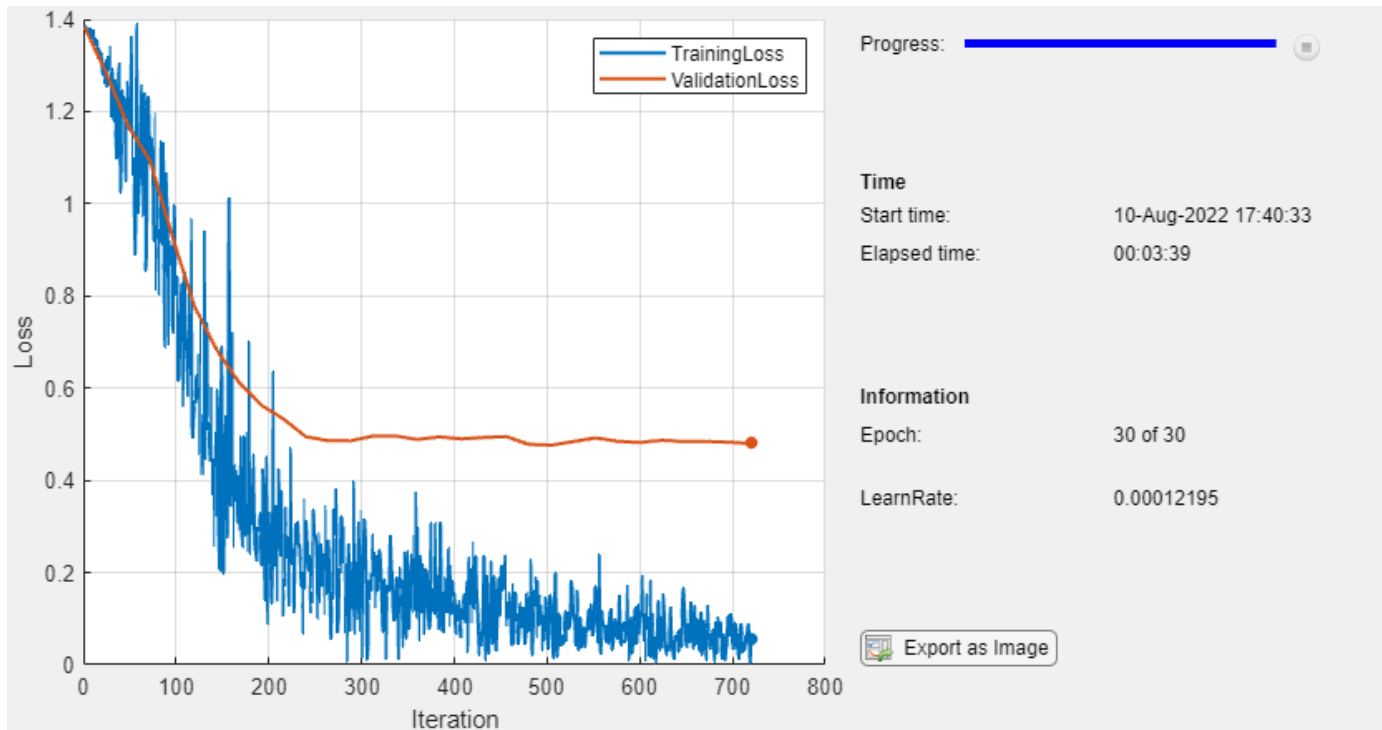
1.4
1.2
1
0.8
0.6
0.4
0.2
0
Loss
0
100
200
300
400
500
600
700
800
Iteration

TrainingLoss
ValidationLoss

Progress:

Time
Start time: 10-Aug-2022 17:40:33
Elapsed time: 00:03:39

Information
Epoch: 30 of 30
LearnRate: 0.00012195

Export as Image